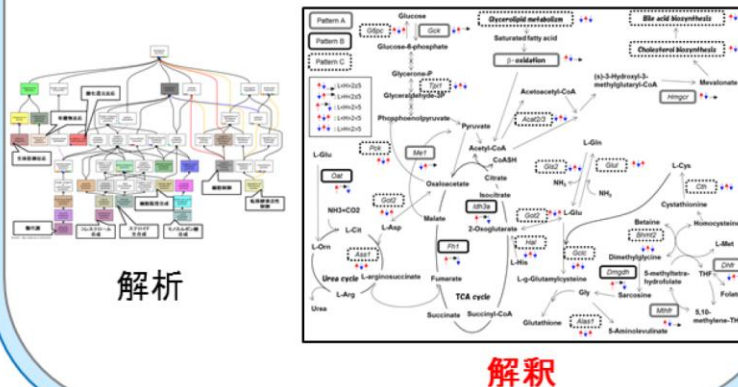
解析

Pattern A
Pattern B
Pattern C
Glucose
G6pc
Gck
Glycerolipid metabolism
Bile acid biosynthesis
Cholesterol biosynthesis
Glucose-6-phosphate
Saturated fatty acid
β-oxidation
Glycerone-P
Tpi1
Glyceraldehyde-3P
L<H<2x5
L<H>2x5
L>H<2x5
L>H>2x5
Phosphoenolpyruvate
Pyruvate
Acetoacetyl-CoA
(s)-3-Hydroxyl-3-methylglutaryl-CoA
Mevalonate
Hmgcr
Acat2
Pck
Me1
Acetyl-CoA
CoASH
L-Gln
L-Glu
Oat
Gls2
Glul
NH3
L-Cys
Oxaloacetate
Citrate
Cth
NH3=CO2
Got2
Isocitrate
Cystathionine
Malate
Idh3a
Got2
L-Glu
Betaine
Homocysteine
L-Cit
L-Asp
Fh1
2-Oxoglutarate
Hal
Bhmt2
L-Met
L-Orn
Ass1
L-His
Dimethylglycine
THF
Urea cycle
L-arginosuccinate
Fumarate
Gclc
L-g-Glutamylcysteine
Dmgdh
5-Methyltetra-hydrofolate
Dhfr
L-Arg
TCA cycle
Gly
Sarcosine
Folate
Urea
Succinate
Succinyl-CoA
Glutathione
Alas1
Mthfr
5,10-methylene-THF
5-Aminolevulinate

解釈